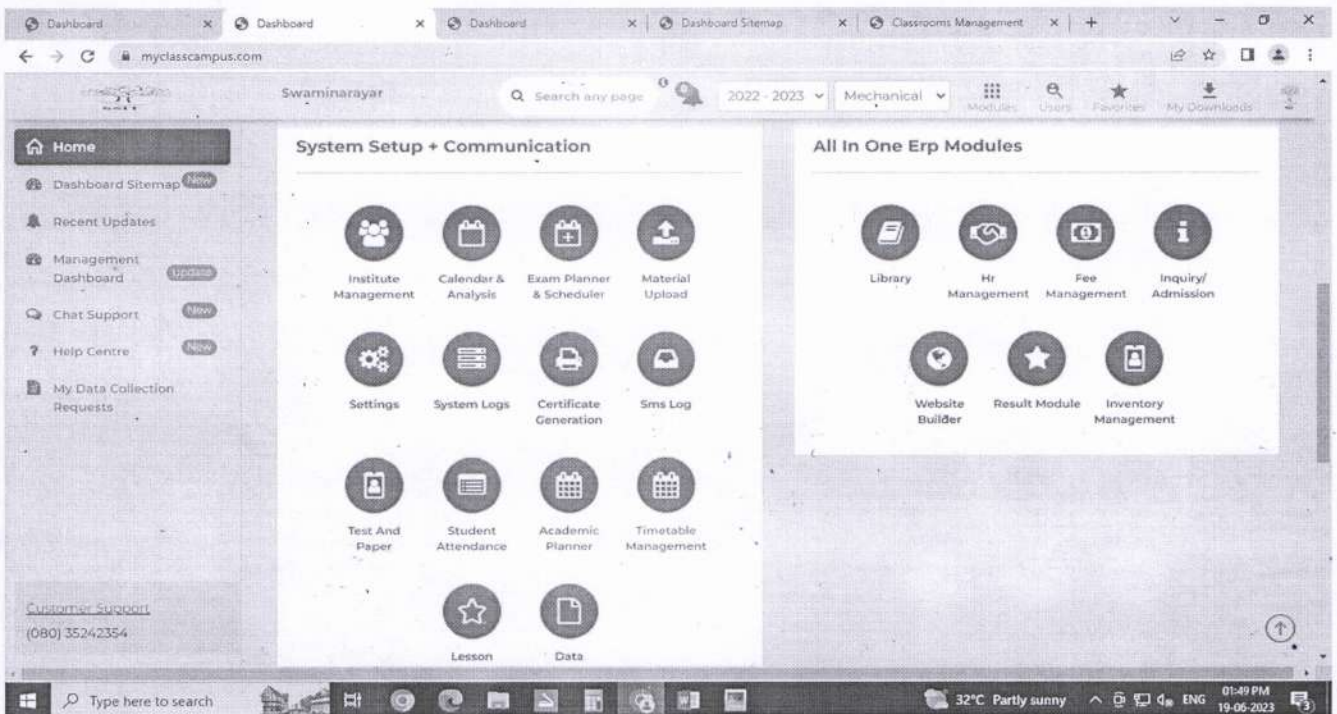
Dashboard × Dashboard × Dashboard × Dashboard Sitemap × Classrooms Management × +

myclasscampus.com

Swaminarayar

Search any page

0

2022 - 2023

Mechanical

Modules Users Favorites My Downloads

Home

Dashboard Sitemap New

Recent Updates

Management Dashboard Update

Chat Support New

Help Centre New

My Data Collection Requests

Customer Support
(080) 35242354

System Setup + Communication

Institute Management

Calendar & Analysis

Exam Planner & Scheduler

Material Upload

Settings

System Logs

Certificate Generation

Sms Log

Test And Paper

Student Attendance

Academic Planner

Timetable Management

Lesson

Data

All In One Erp Modules

Library

Hr Management

Fee Management

Inquiry/ Admission

Website Builder

Result Module

Inventory Management

Type here to search

32°C Partly sunny

ENG

01:49 PM
19-06-2023